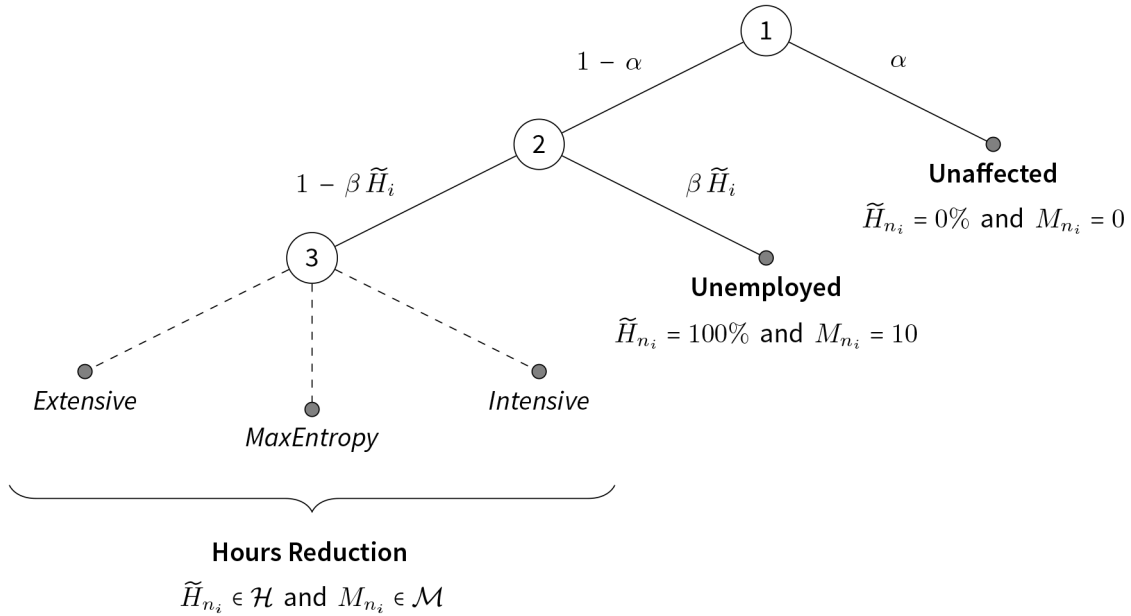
1

$1 - \alpha$

$\alpha$

2

$1 - \beta \widetilde{H}_i$

$\beta \widetilde{H}_i$

Unaffected

$\widetilde{H}_{n_i} = 0\%$ and $M_{n_i} = 0$

3

Unemployed

$\widetilde{H}_{n_i} = 100\%$ and $M_{n_i} = 10$

Extensive

MaxEntropy

Intensive

Hours Reduction

$\widetilde{H}_{n_i} \in \mathcal{H}$ and $M_{n_i} \in \mathcal{M}$